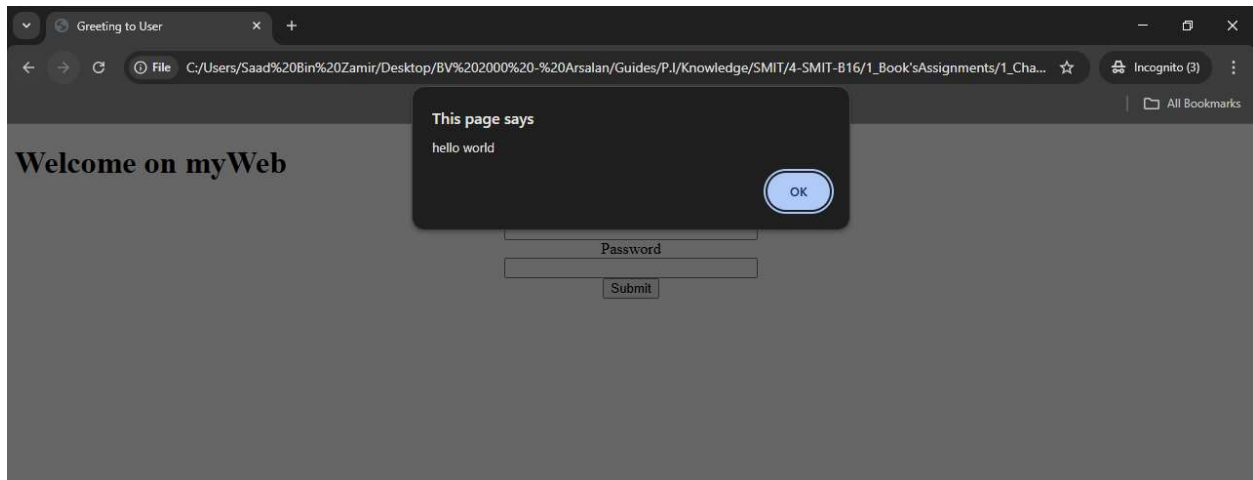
Greeting to User

File C:/Users/Saad%20Bin%20Zamir/Desktop/BV%202000%20-%20Arsalan/Guides/P.I/Knowledge/SMIT/4-SMIT-B16/1_Book'sAssignments/1_Cha...

Incognito (3)

All Bookmarks

This page says

hello world

OK

Welcome on myWeb

Password

Submit